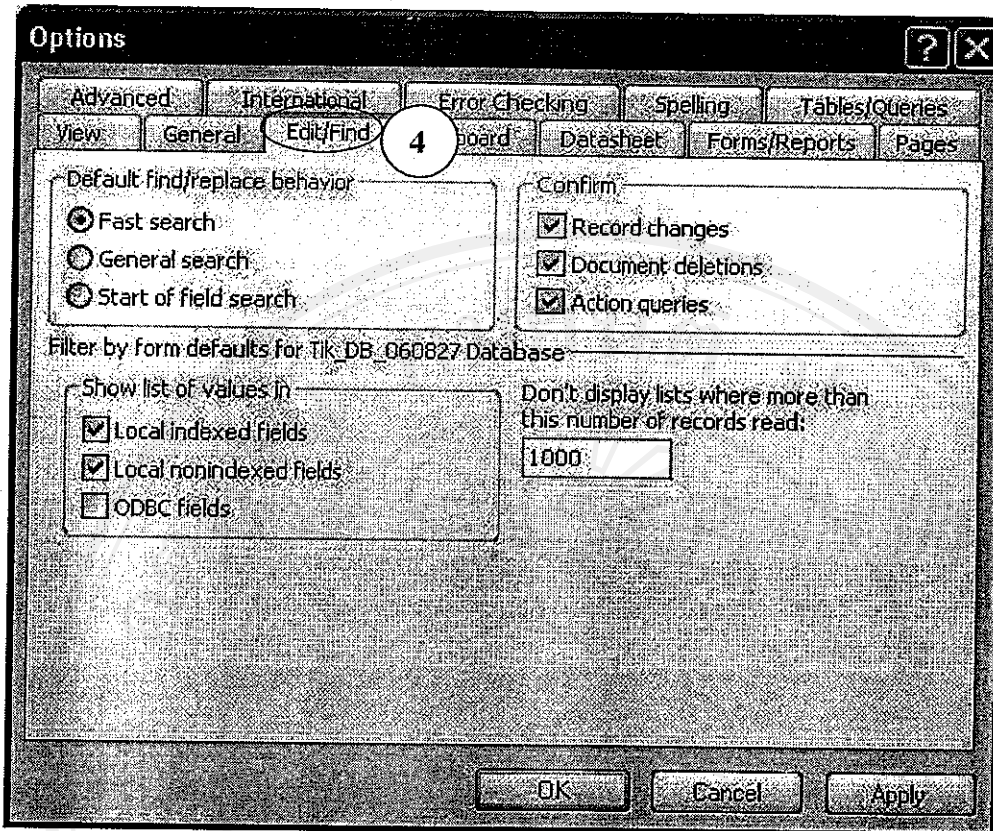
Options

?

Advanced International Error Checking Spelling Tables/Queries

View General Edit/Find 4 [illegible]board Datasheet Forms/Reports Pages

Default find/replace behavior

Fast search

General search

Start of field search

Confirm

Record changes

Document deletions

Action queries

Filter by form defaults for TIK_DB_060827 Database

Show list of values in

Local indexed fields

Local nonindexed fields

ODBC fields

Don't display lists where more than this number of records read:

1000

OK Cancel Apply